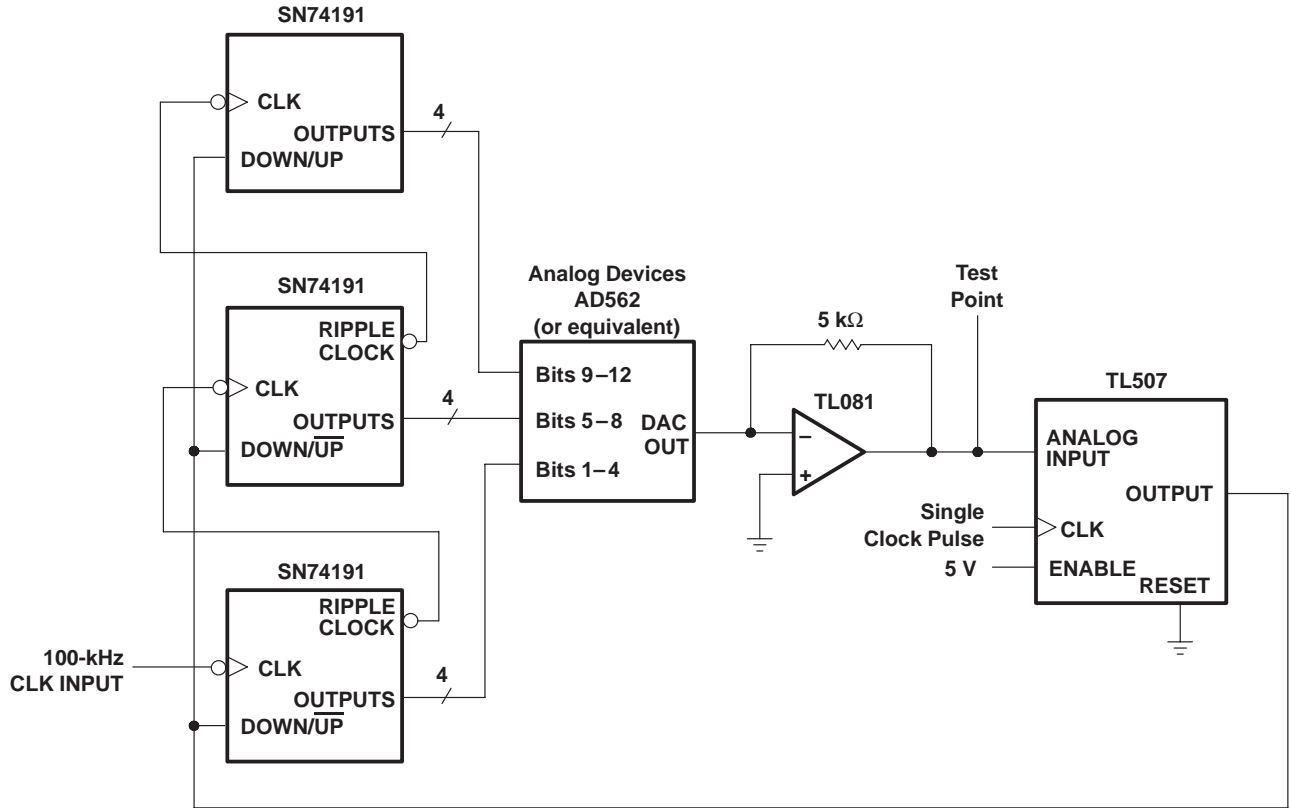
SN74191

CLK
OUTPUTS
DOWN/UP

4

SN74191

RIPPLE CLOCK
CLK
OUTPUTS
DOWN/$\overline{UP}$

4

SN74191

RIPPLE CLOCK
100-kHz CLK INPUT
CLK
OUTPUTS
DOWN/$\overline{UP}$

4

Analog Devices AD562 (or equivalent)

Bits 9 – 12
Bits 5 – 8
Bits 1 – 4
DAC OUT

5 k$\Omega$

TL081

–
+

Test Point

TL507

ANALOG INPUT
OUTPUT
Single Clock Pulse
CLK
5 V
ENABLE
RESET